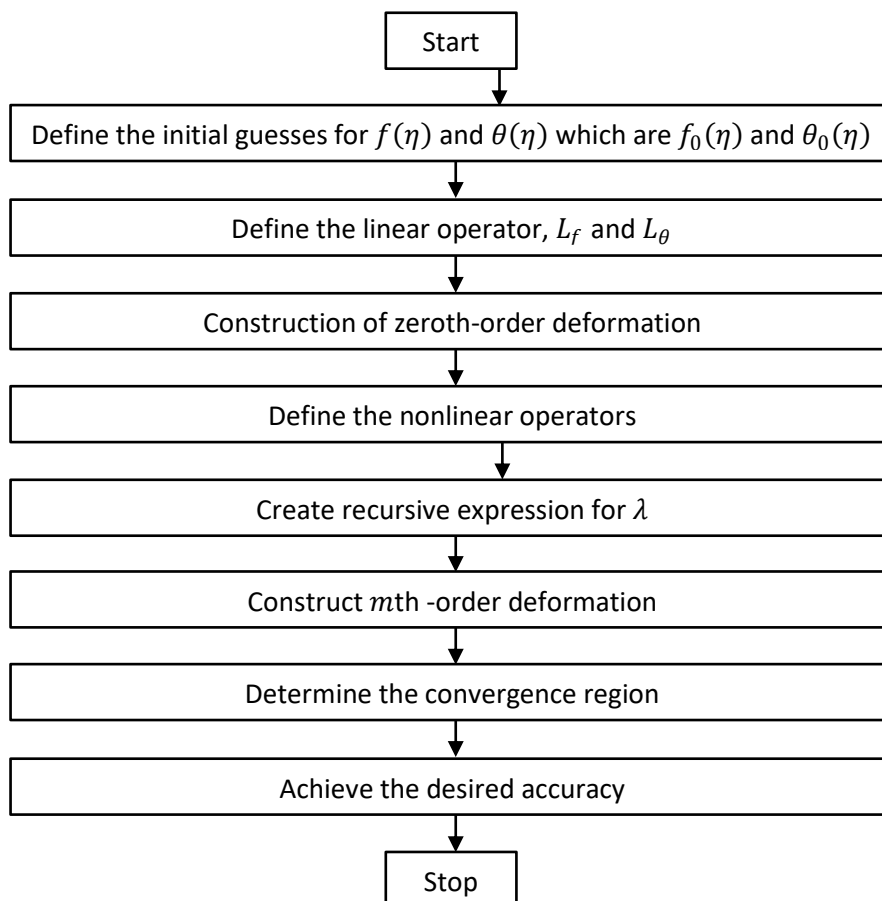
Start

Define the initial guesses for $f(\eta)$ and $\theta(\eta)$ which are $f_0(\eta)$ and $\theta_0(\eta)$

Define the linear operator, $L_f$ and $L_\theta$

Construction of zeroth-order deformation

Define the nonlinear operators

Create recursive expression for $\lambda$

Construct $m$th -order deformation

Determine the convergence region

Achieve the desired accuracy

Stop